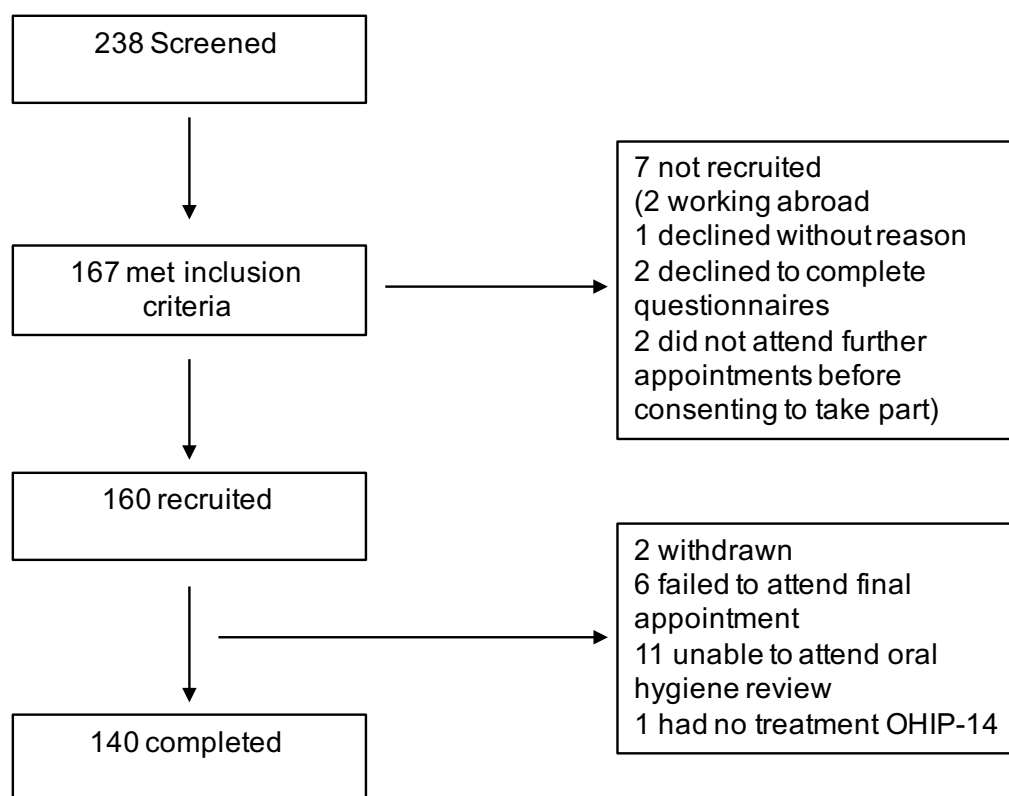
238 Screened

167 met inclusion criteria

7 not recruited
(2 working abroad
1 declined without reason
2 declined to complete questionnaires
2 did not attend further appointments before consenting to take part)

160 recruited

2 withdrawn
6 failed to attend final appointment
11 unable to attend oral hygiene review
1 had no treatment OHIP-14

140 completed